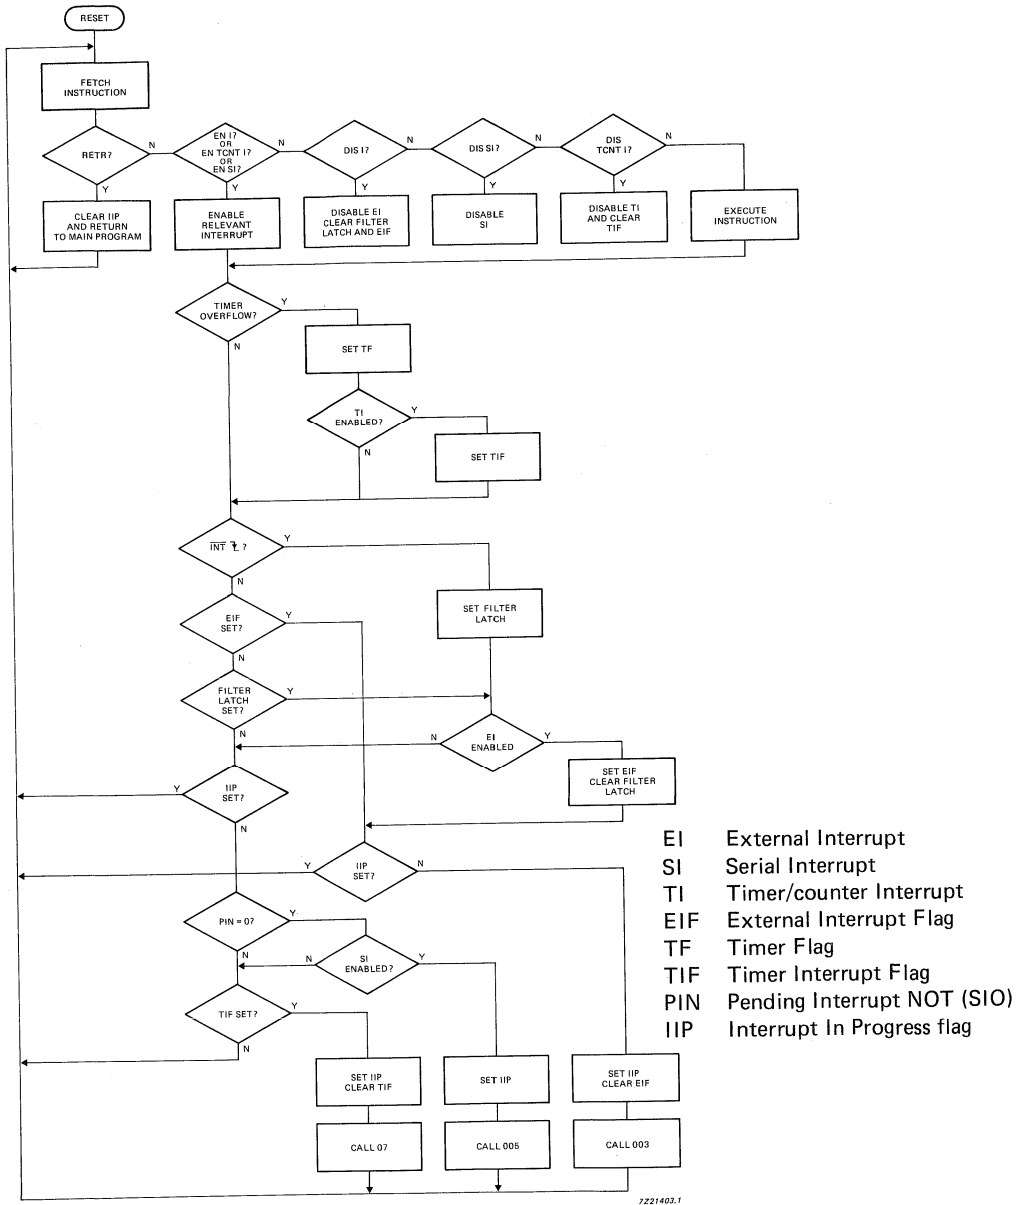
RESET

FETCH INSTRUCTION

RETR?
N
Y
CLEAR IIP AND RETURN TO MAIN PROGRAM

EN I? OR EN TCNT I? OR EN SI?
N
Y
ENABLE RELEVANT INTERRUPT

DIS I?
N
Y
DISABLE EI CLEAR FILTER LATCH AND EIF

DIS SI?
N
Y
DISABLE SI

DIS TCNT I?
N
Y
DISABLE TI AND CLEAR TIF

EXECUTE INSTRUCTION

TIMER OVERFLOW?
Y
SET TF
N

TI ENABLED?
Y
SET TIF
N

$\overline{INT}$ ⌊?
Y
SET FILTER LATCH
N

EIF SET?
Y
N

FILTER LATCH SET?
Y
N

EI ENABLED
N
Y
SET EIF CLEAR FILTER LATCH

IIP SET?
Y
N

IIP SET?
Y
N

PIN = 0?
Y
N

SI ENABLED?
N
Y

TIF SET?
Y
N

SET IIP CLEAR TIF
CALL 07

SET IIP
CALL 005

SET IIP CLEAR EIF
CALL 003

EI External Interrupt
SI Serial Interrupt
TI Timer/counter Interrupt
EIF External Interrupt Flag
TF Timer Flag
TIF Timer Interrupt Flag
PIN Pending Interrupt NOT (SIO)
IIP Interrupt In Progress flag

7Z21403.1